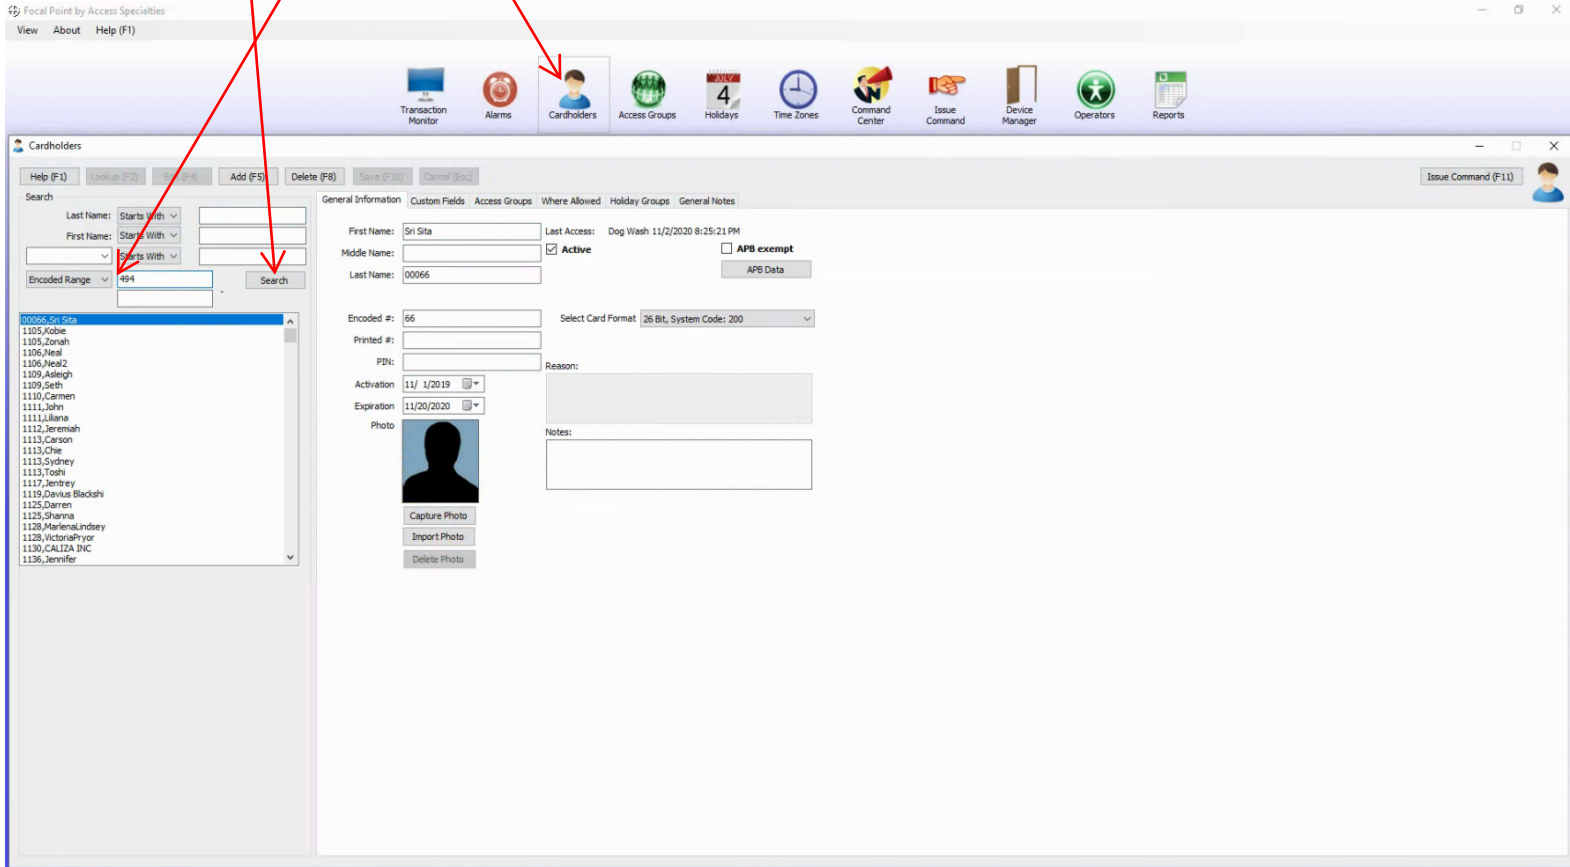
Focal Point by Access Specialties

View About Help (F1)

Transaction Monitor
Alarms
Cardholders
Access Groups
JULY 4
Holidays
Time Zones
Command Center
Issue Command
Device Manager
Operators
Reports

Cardholders

Help (F1) Lookup (F2) Edit (F4) Add (F5) Delete (F8) Save (F10) Cancel (Esc)

Issue Command (F11)

Search

Last Name: Starts With
First Name: Starts With
Starts With
Encoded Range 494
Search
-

00066,Sri Sita
1105,Kobie
1105,Zonah
1106,Neal
1106,Neal2
1109,Asleigh
1109,Seth
1110,Carmen
1111,John
1111,Liliana
1112,Jeremiah
1113,Carson
1113,Chie
1113,Sydney
1113,Toshi
1117,Jentrey
1119,Davius Blackshi
1125,Darren
1125,Shanna
1128,MarlenaLindsey
1128,VictoriaPryor
1130,CALIZA INC
1136,Jennifer

General Information | Custom Fields | Access Groups | Where Allowed | Holiday Groups | General Notes

First Name: Sri Sita
Last Access: Dog Wash 11/2/2020 8:25:21 PM
Middle Name:
Active
APB exempt
Last Name: 00066
APB Data

Encoded #: 66
Select Card Format 26 Bit, System Code: 200
Printed #:
PIN:
Reason:
Activation 11/ 1/2019
Expiration 11/20/2020
Photo
Notes:

Capture Photo
Import Photo
Delete Photo